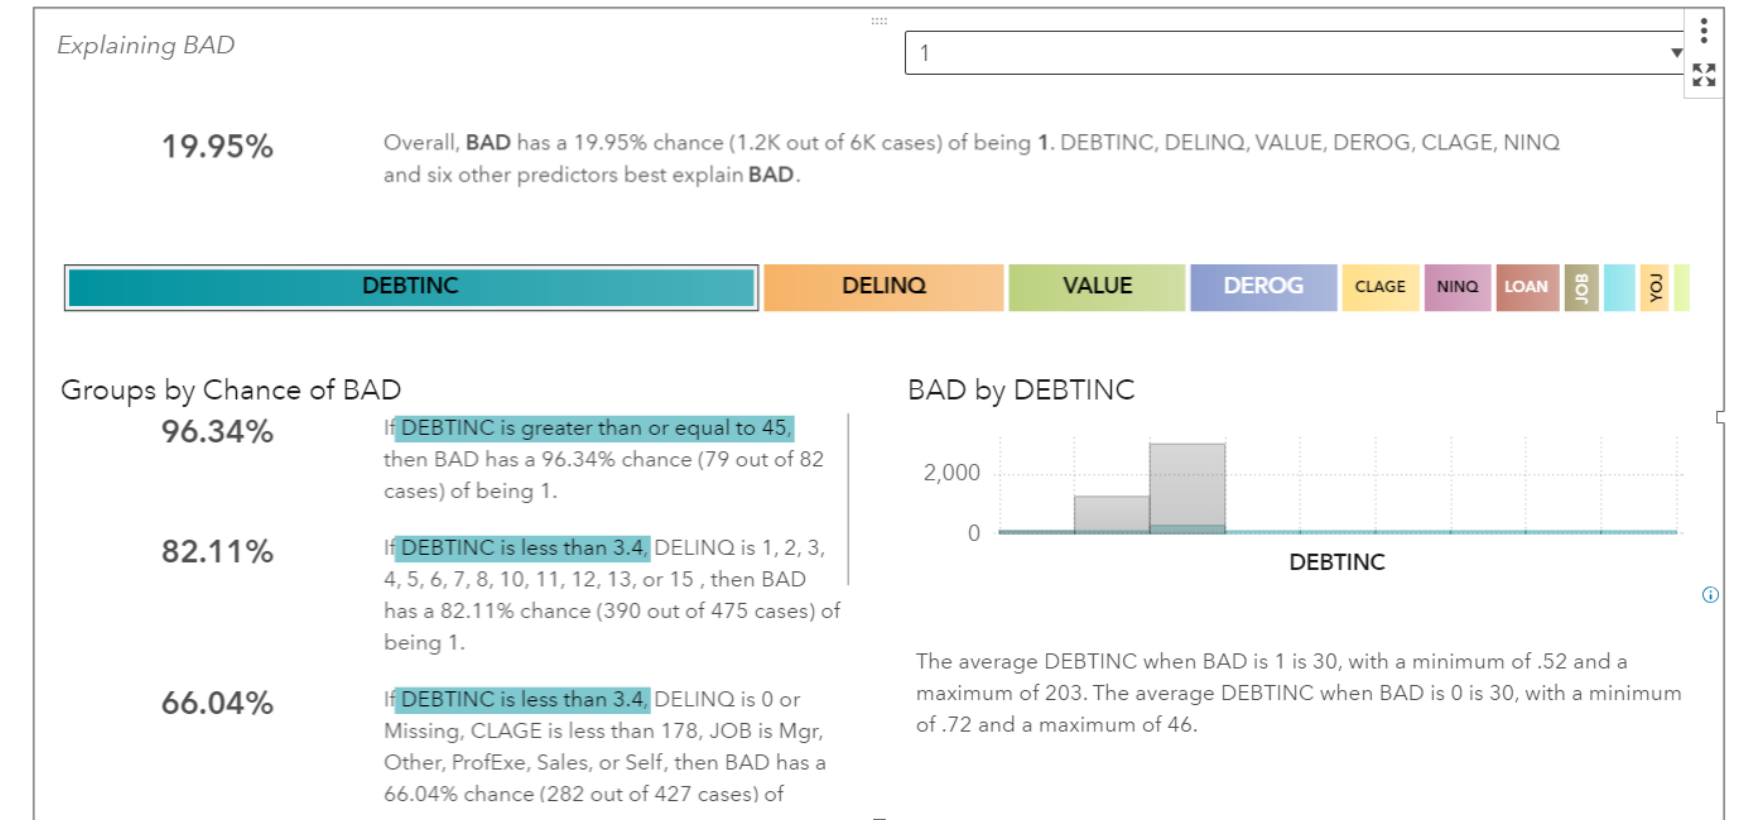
Explaining BAD

1

19.95%

Overall, **BAD** has a 19.95% chance (1.2K out of 6K cases) of being **1**. DEBTINC, DELINQ, VALUE, DEROG, CLAGE, NINQ and six other predictors best explain **BAD**.

DEBTINC DELINQ VALUE DEROG CLAGE NINQ LOAN JOB YOJ

Groups by Chance of BAD

96.34%

If DEBTINC is greater than or equal to 45, then BAD has a 96.34% chance (79 out of 82 cases) of being 1.

82.11%

If DEBTINC is less than 3.4, DELINQ is 1, 2, 3, 4, 5, 6, 7, 8, 10, 11, 12, 13, or 15 , then BAD has a 82.11% chance (390 out of 475 cases) of being 1.

66.04%

If DEBTINC is less than 3.4, DELINQ is 0 or Missing, CLAGE is less than 178, JOB is Mgr, Other, ProfExe, Sales, or Self, then BAD has a 66.04% chance (282 out of 427 cases) of

BAD by DEBTINC

2,000

0

DEBTINC

The average DEBTINC when BAD is 1 is 30, with a minimum of .52 and a maximum of 203. The average DEBTINC when BAD is 0 is 30, with a minimum of .72 and a maximum of 46.